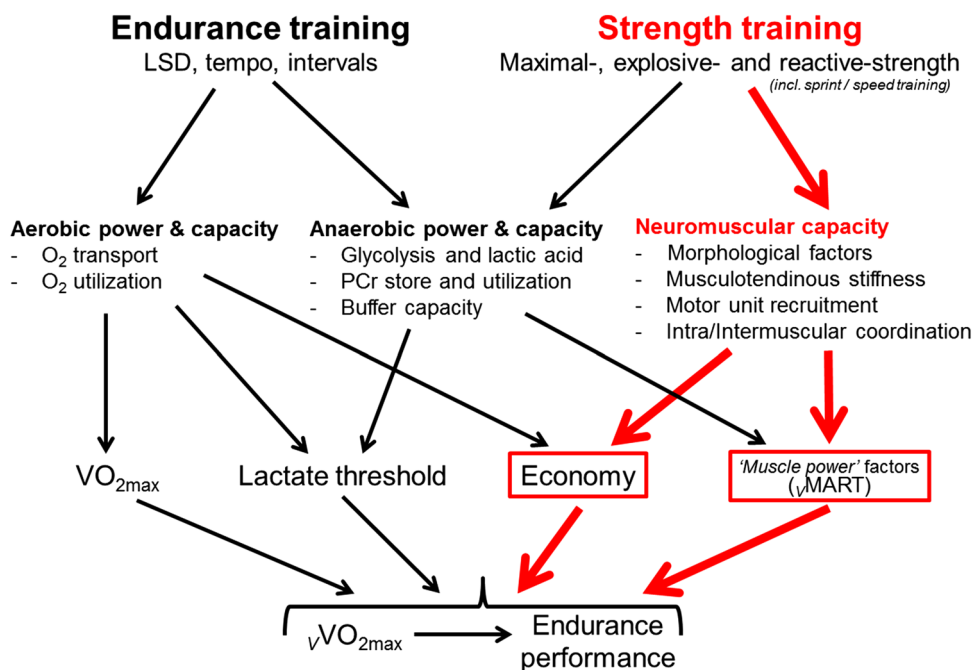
Endurance training
LSD, tempo, intervals

Strength training
Maximal-, explosive- and reactive-strength
(incl. sprint / speed training)

Aerobic power & capacity
- $O_2$ transport
- $O_2$ utilization

Anaerobic power & capacity
- Glycolysis and lactic acid
- PCr store and utilization
- Buffer capacity

Neuromuscular capacity
- Morphological factors
- Musculotendinous stiffness
- Motor unit recruitment
- Intra/Intermuscular coordination

$VO_{2max}$

Lactate threshold

Economy

'Muscle power' factors ($_V$MART)

$_VVO_{2max}$

Endurance performance